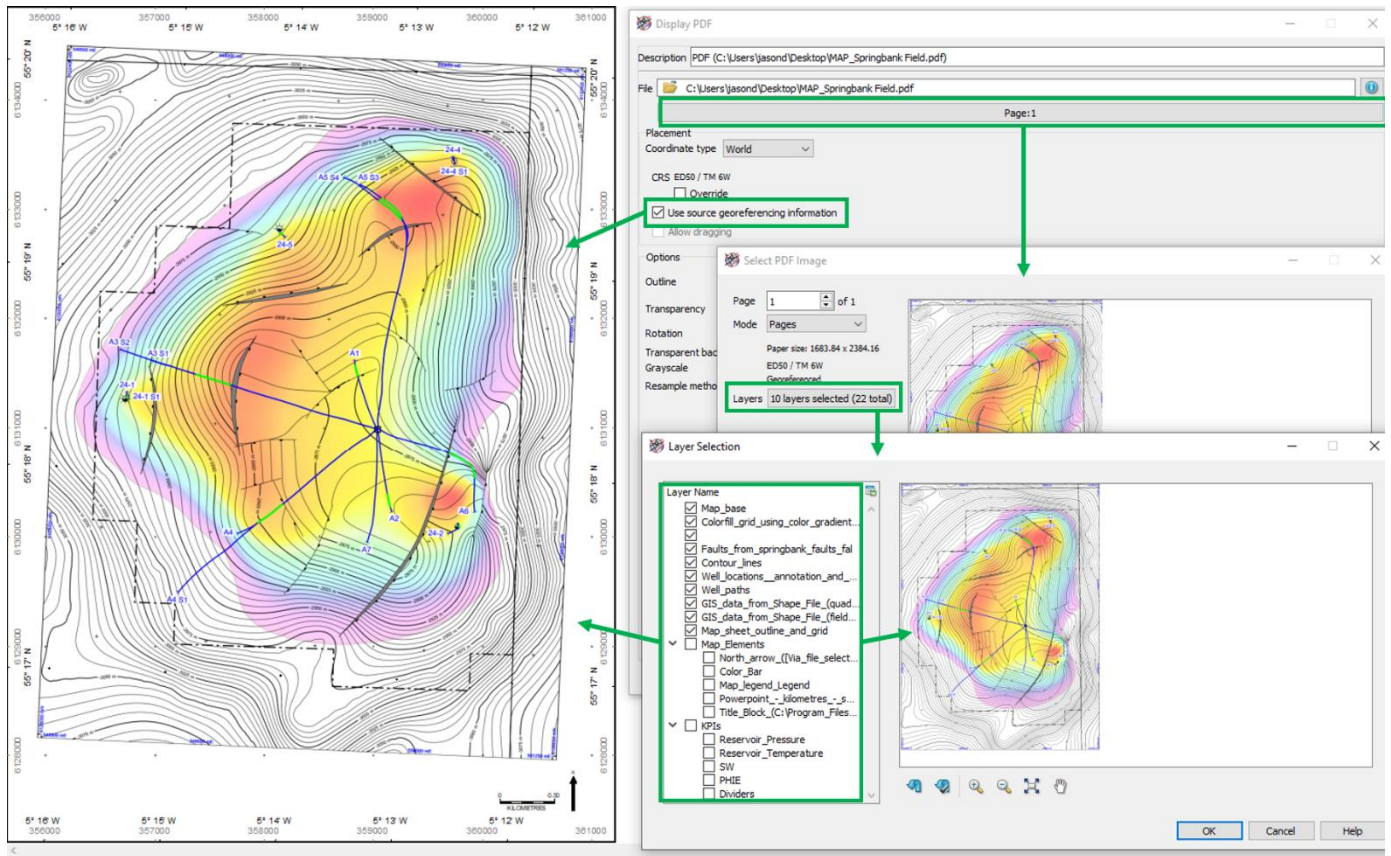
356000 5° 16' W 357000 5° 15' W 358000 5° 14' W 359000 5° 13' W 360000 5° 12' W 361000

55° 20' N 55° 20' N
6134000 6134000
6133000 6133000
55° 19' N 55° 19' N
6132000 6132000
6131000 6131000
55° 18' N 55° 18' N
6130000 6130000
6129000 6129000
55° 17' N 55° 17' N
6128000 6128000

24-4
24-4 S1
A5 S4
A5 S3
24-5
A1
A3 S2
A3 S1
24-1
24-1 S1
A6
24-2
A2
A4
A7
A4 S1

0 0.30
KILOMETRES

5° 16' W 356000 5° 15' W 357000 5° 14' W 358000 5° 13' W 359000 5° 12' W 360000 361000

Display PDF
Description PDF (C:\Users\jasond\Desktop\MAP_Springbank Field.pdf)
File C:\Users\jasond\Desktop\MAP_Springbank Field.pdf
Page:1
Placement
Coordinate type World
CRS ED50 / TM 6W
Override
Use source georeferencing information
Allow dragging
Options
Outline
Transparency
Rotation
Transparent bac
Grayscale
Resample metho

Select PDF Image
Page 1 of 1
Mode Pages
Paper size: 1683.84 x 2384.16
ED50 / TM 6W
Georeferenced
Layers 10 layers selected (22 total)

Layer Selection
Layer Name
Map_base
Colorfill_grid_using_color_gradient...
Faults_from_springbank_faults_fal
Contour_lines
Well_locations__annotation_and_...
Well_paths
GIS_data_from_Shape_File_(quad...
GIS_data_from_Shape_File_(field...
Map_sheet_outline_and_grid
Map_Elements
North_arrow_([Via_file_select...
Color_Bar
Map_legend_Legend
Powerpoint_-_kilometres_-_s...
Title_Block_(C:\Program_Files...
KPIs
Reservoir_Pressure
Reservoir_Temperature
SW
PHIE
Dividers

OK Cancel Help